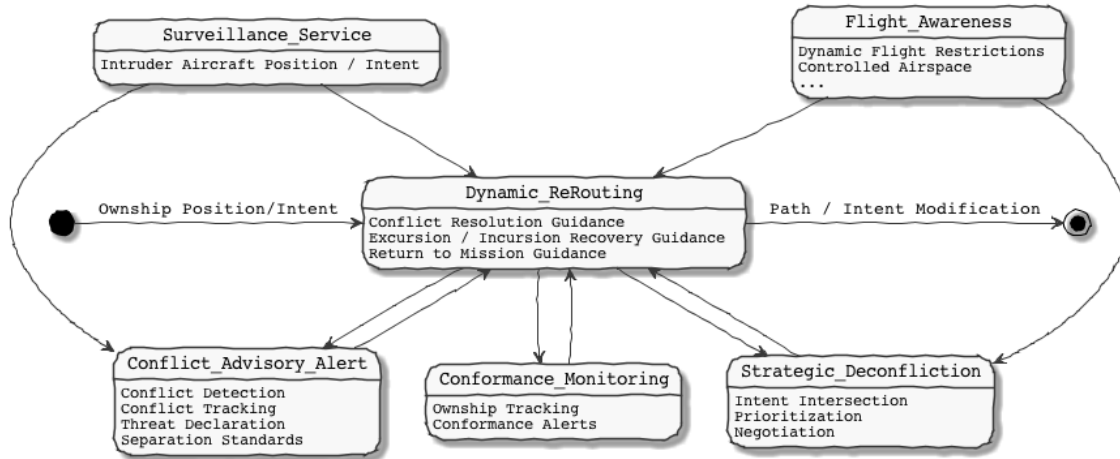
Surveillance_Service
Intruder Aircraft Position / Intent

Flight_Awareness
Dynamic Flight Restrictions
Controlled Airspace
...

Ownship Position/Intent

Dynamic_ReRouting
Conflict Resolution Guidance
Excursion / Incursion Recovery Guidance
Return to Mission Guidance

Path / Intent Modification

Conflict_Advisory_Alert
Conflict Detection
Conflict Tracking
Threat Declaration
Separation Standards

Conformance_Monitoring
Ownship Tracking
Conformance Alerts

Strategic_Deconfliction
Intent Intersection
Prioritization
Negotiation